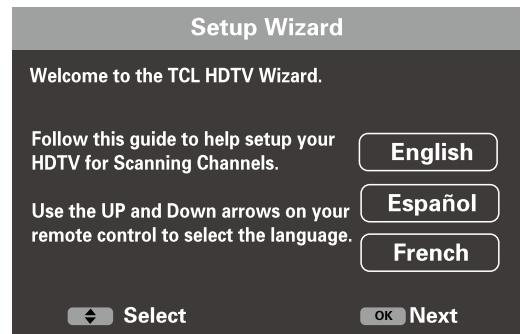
Setup Wizard

Welcome to the TCL HDTV Wizard.

Follow this guide to help setup your HDTV for Scanning Channels.

Use the UP and Down arrows on your remote control to select the language.

English

Español

French

Select

OK Next